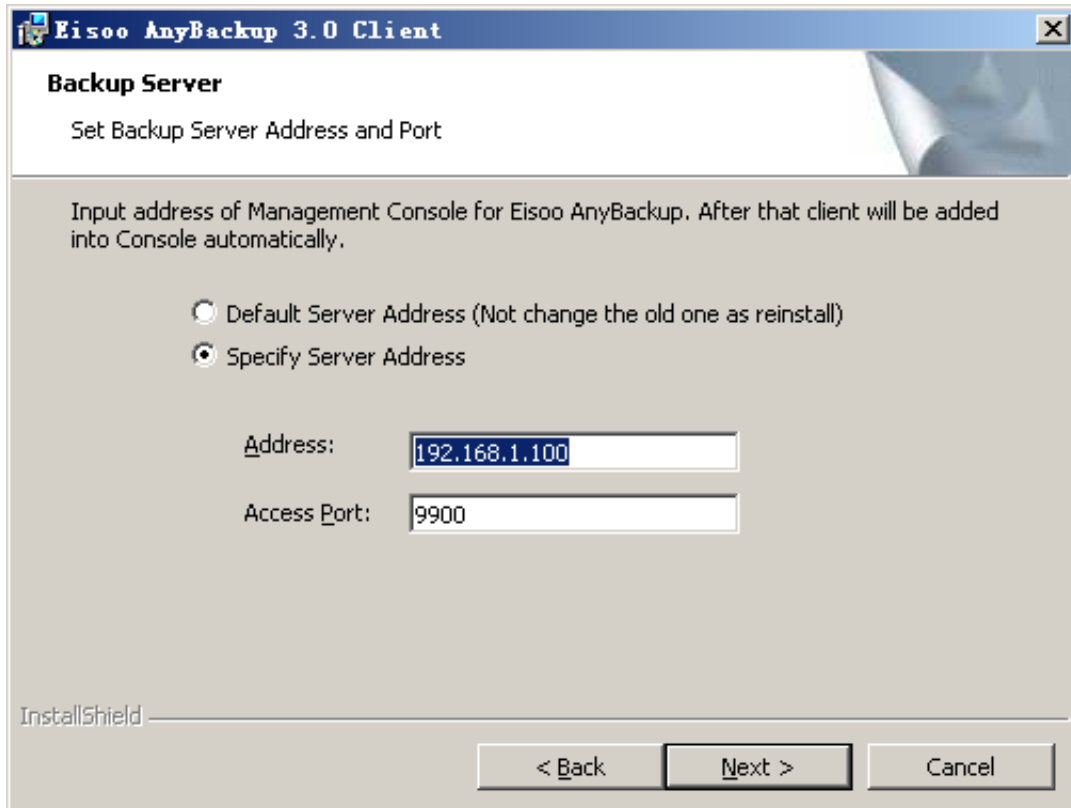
Eisoo AnyBackup 3.0 Client

Backup Server

Set Backup Server Address and Port

Input address of Management Console for Eisoo AnyBackup. After that client will be added into Console automatically.

Default Server Address (Not change the old one as reinstall)

Specify Server Address

Address: 192.168.1.100

Access Port: 9900

InstallShield

< Back

Next >

Cancel